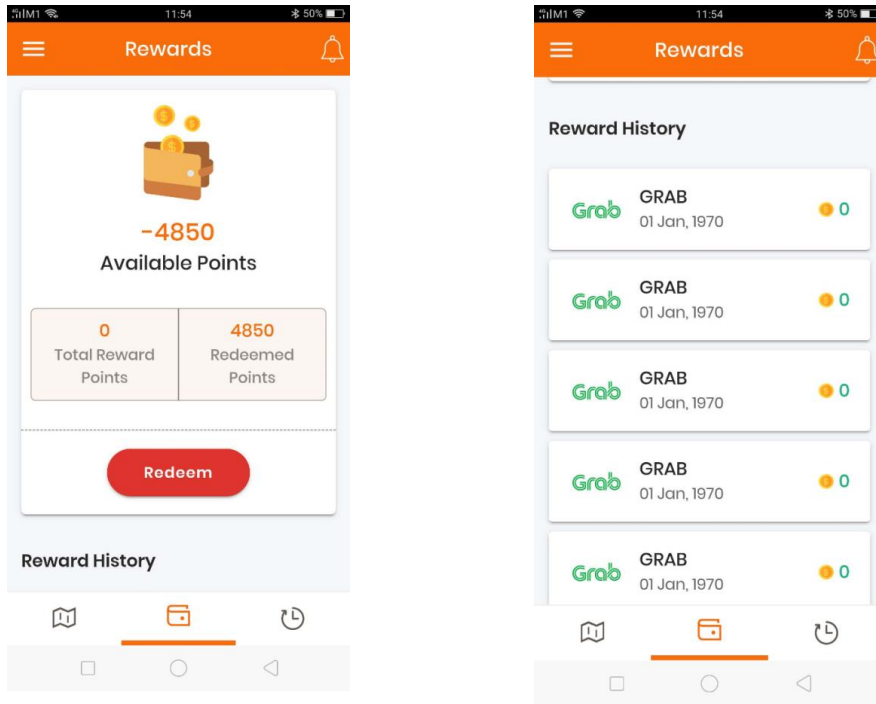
M1 11:54 50%

Rewards

-4850
Available Points

| 0 Total Reward Points | 4850 Redeemed Points |
|---|---|

Redeem

Reward History

M1 11:54 50%

Rewards

Reward History

Grab GRAB 01 Jan, 1970 0

Grab GRAB 01 Jan, 1970 0

Grab GRAB 01 Jan, 1970 0

Grab GRAB 01 Jan, 1970 0

Grab GRAB 01 Jan, 1970 0